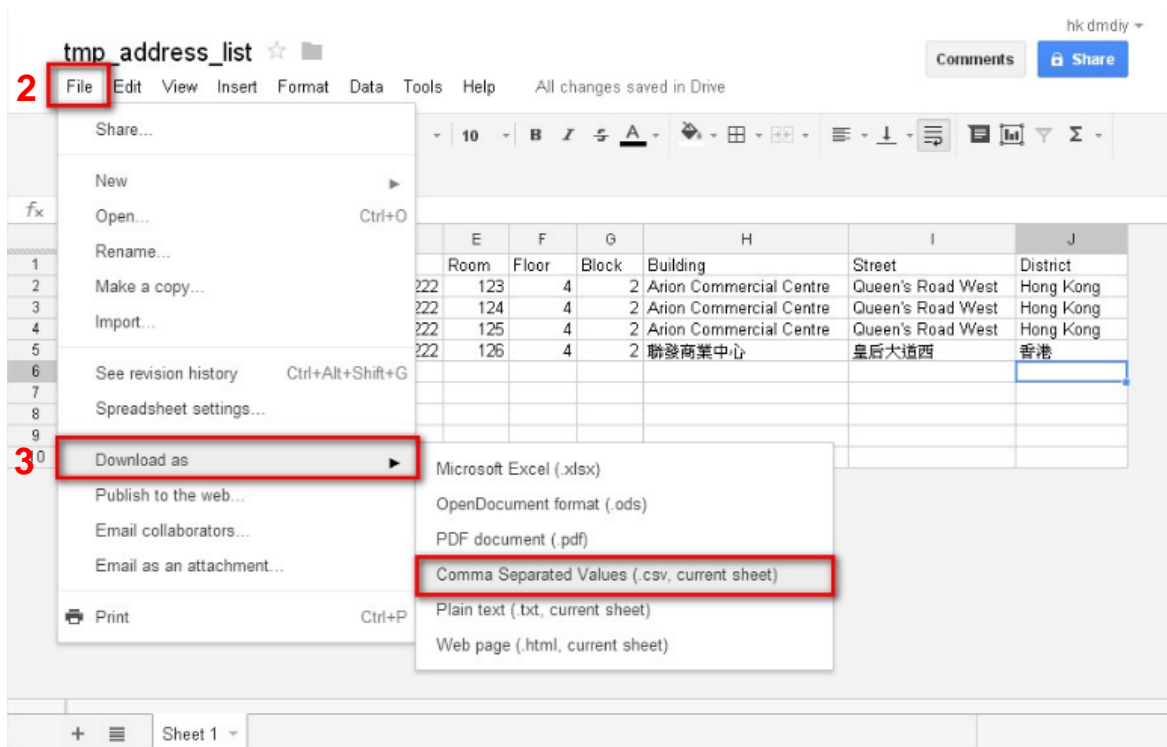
hk dmdiy

tmp_address_list

Comments

Share

2 File Edit View Insert Format Data Tools Help All changes saved in Drive

10 B I S A Σ

$f_x$

Share...

New

Open... Ctrl+O

Rename...

Make a copy...

Import...

See revision history Ctrl+Alt+Shift+G

Spreadsheet settings...

3 Download as

Publish to the web...

Email collaborators...

Email as an attachment...

Print Ctrl+P

Microsoft Excel (.xlsx)

OpenDocument format (.ods)

PDF document (.pdf)

Comma Separated Values (.csv, current sheet)

Plain text (.txt, current sheet)

Web page (.html, current sheet)

| | | E | F | G | H | I | J |
|---|---|---|---|---|---|---|---|
| 1 | | Room | Floor | Block | Building | Street | District |
| 2 | 222 | 123 | 4 | 2 | Arion Commercial Centre | Queen's Road West | Hong Kong |
| 3 | 222 | 124 | 4 | 2 | Arion Commercial Centre | Queen's Road West | Hong Kong |
| 4 | 222 | 125 | 4 | 2 | Arion Commercial Centre | Queen's Road West | Hong Kong |
| 5 | 222 | 126 | 4 | 2 | 聯發商業中心 | 皇后大道西 | 香港 |
| 6 | | | | | | | |
| 7 | | | | | | | |
| 8 | | | | | | | |
| 9 | | | | | | | |
| 10 | | | | | | | |

+ Sheet 1